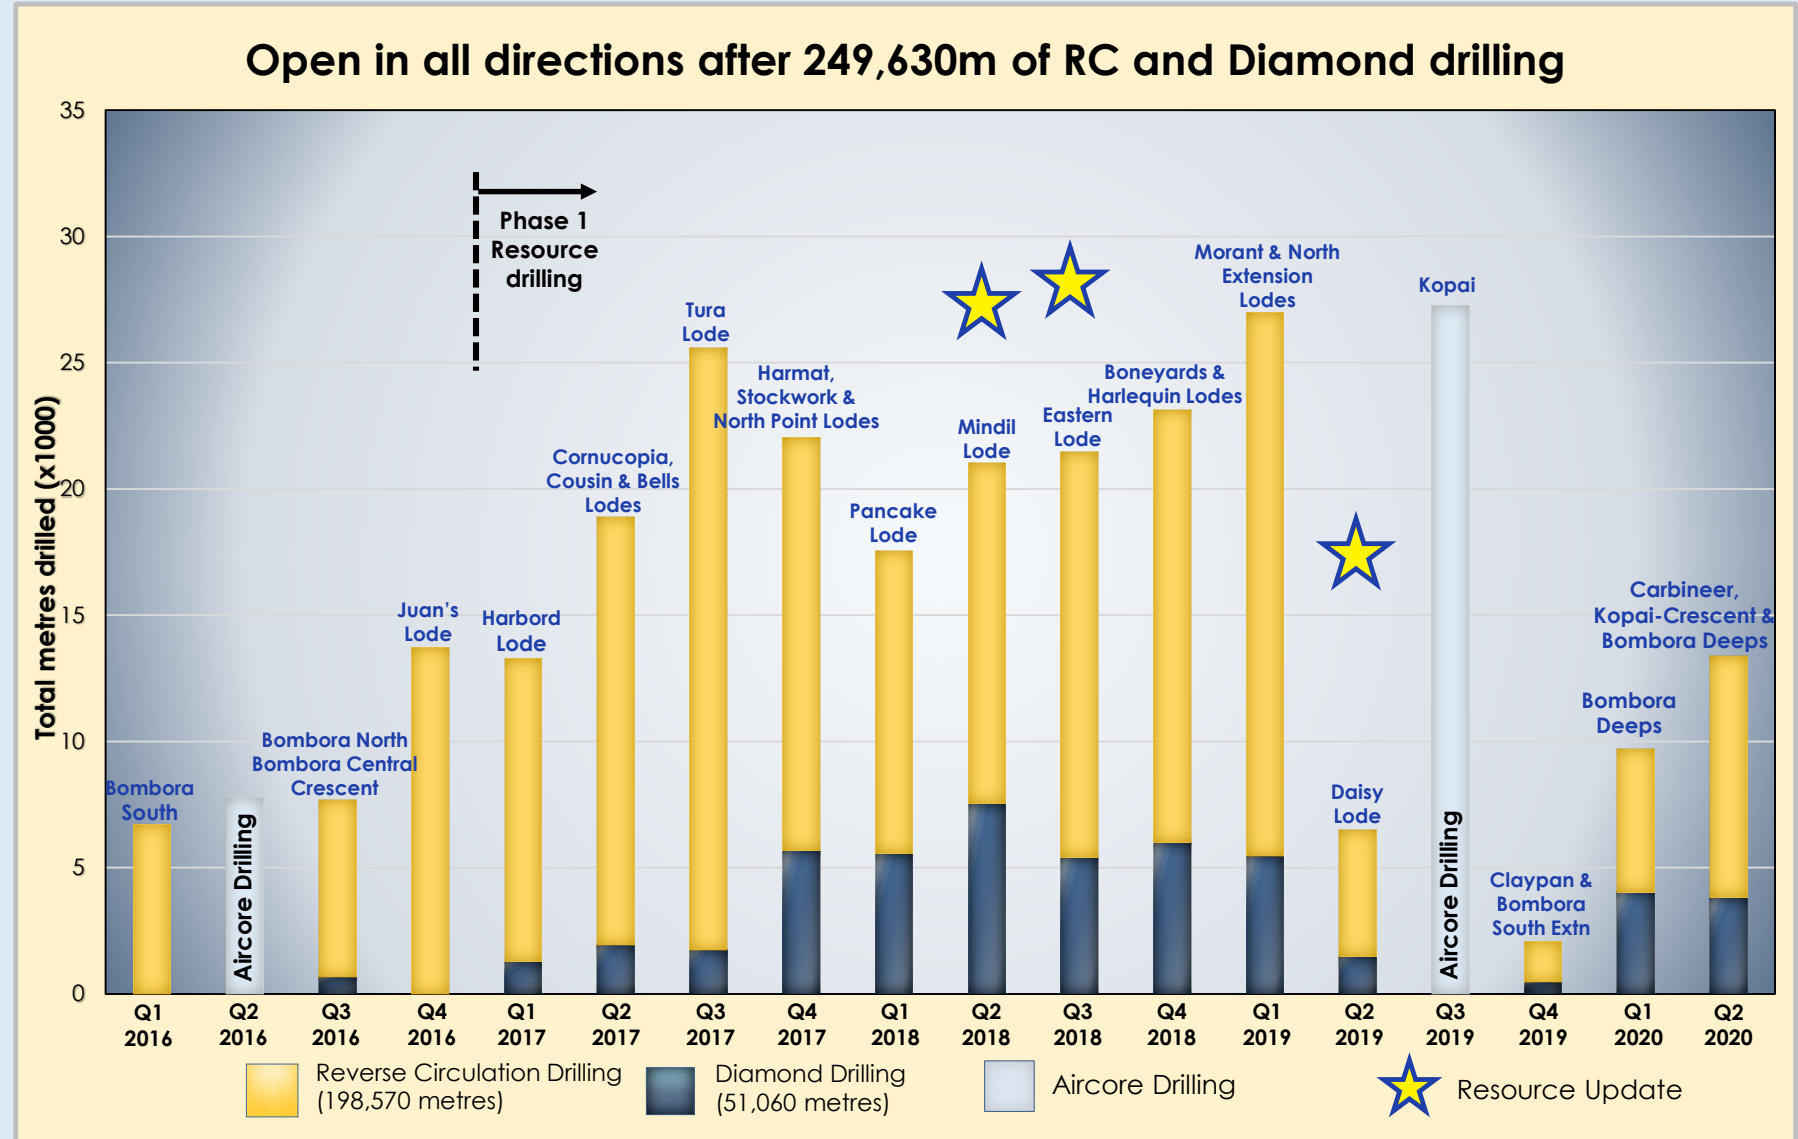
Open in all directions after 249,630m of RC and Diamond drilling

Total metres drilled (x1000)

35
30
25
20
15
10
5
0

Phase 1 Resource drilling

Bombora South

Aircore Drilling

Bombora North Bombora Central Crescent

Juan's Lode

Harbord Lode

Cornucopia, Cousin & Bells Lodes

Tura Lode

Harmat, Stockwork & North Point Lodes

Pancake Lode

Mindil Lode

Eastern Lode

Boneyards & Harlequin Lodes

Morant & North Extension Lodes

Daisy Lode

Kopai

Aircore Drilling

Claypan & Bombora South Extn

Bombora Deeps

Carbineer, Kopai-Crescent & Bombora Deeps

Q1 2016
Q2 2016
Q3 2016
Q4 2016
Q1 2017
Q2 2017
Q3 2017
Q4 2017
Q1 2018
Q2 2018
Q3 2018
Q4 2018
Q1 2019
Q2 2019
Q3 2019
Q4 2019
Q1 2020
Q2 2020

Reverse Circulation Drilling (198,570 metres)
Diamond Drilling (51,060 metres)
Aircore Drilling
Resource Update